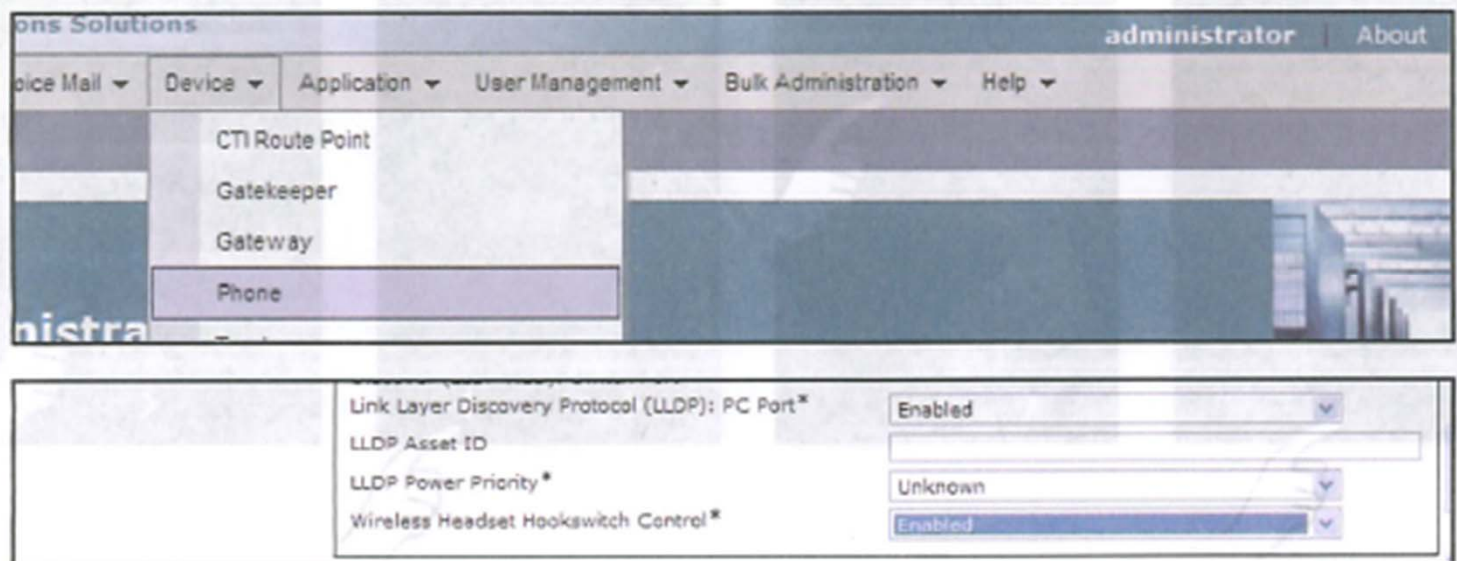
ons Solutions

administrator | About

oice Mail ▾ Device ▾ Application ▾ User Management ▾ Bulk Administration ▾ Help ▾

CTI Route Point

Gatekeeper

Gateway

Phone

nistra

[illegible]

Link Layer Discovery Protocol (LLDP): PC Port* Enabled

LLDP Asset ID

LLDP Power Priority* Unknown

Wireless Headset Hookswitch Control* Enabled